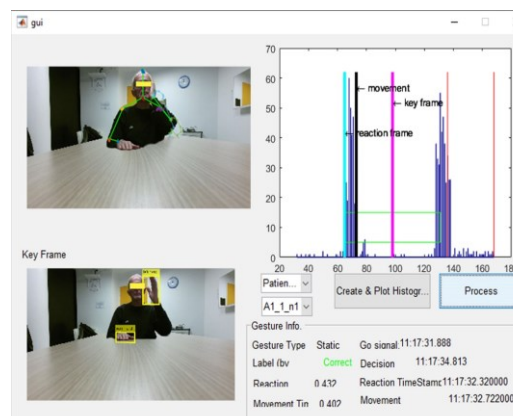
gui

70
60
50
40
30
20
10
0
20 40 60 80 100 120 140 160 18

movement
key frame
reaction frame

Key Frame

Patien...
A1_1_n1
Create & Plot Histogr...
Process

Gesture Info.
Gesture Type Static
Go signal: 11:17:31.888
Label (bv Correct
Decision 11:17:34.813
Reaction 0.432
Reaction TimeStamp 11:17:32.320000
Movement Tin 0.402
Movement 11:17:32.722000